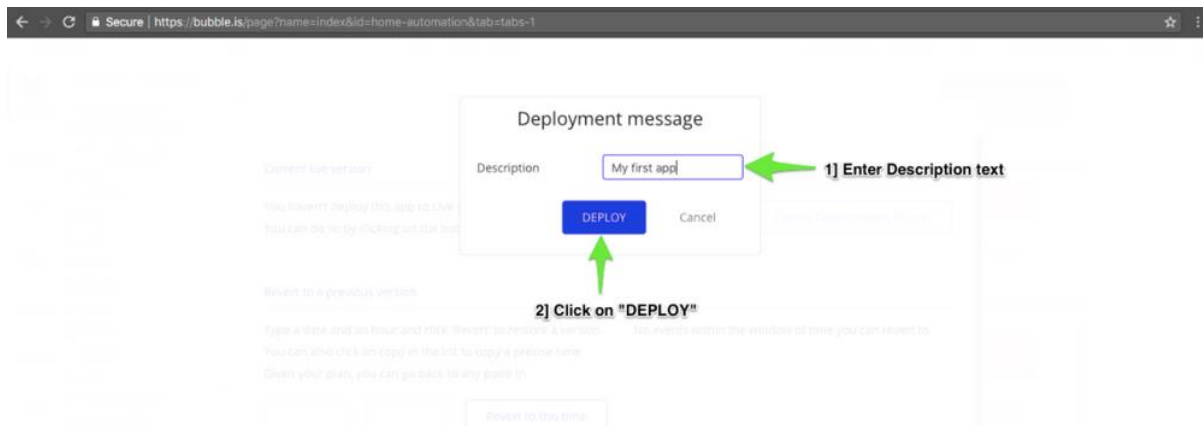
Secure | https://bubble.is/page?name=index&id=home-automation&tab=tabs-1

Deployment message

Description My first app

1] Enter Description text

DEPLOY Cancel

2] Click on "DEPLOY"

Current live version

You haven't deploy this app to live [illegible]
You can do so by clicking on the but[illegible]

Revert to a previous version

Type a date and an hour and click 'Revert' to restore a version.
You can also click on copy in the list to copy a precise time.
Given your plan, you can go back to any point in

No events within the window of time you can revert to

Revert to this time